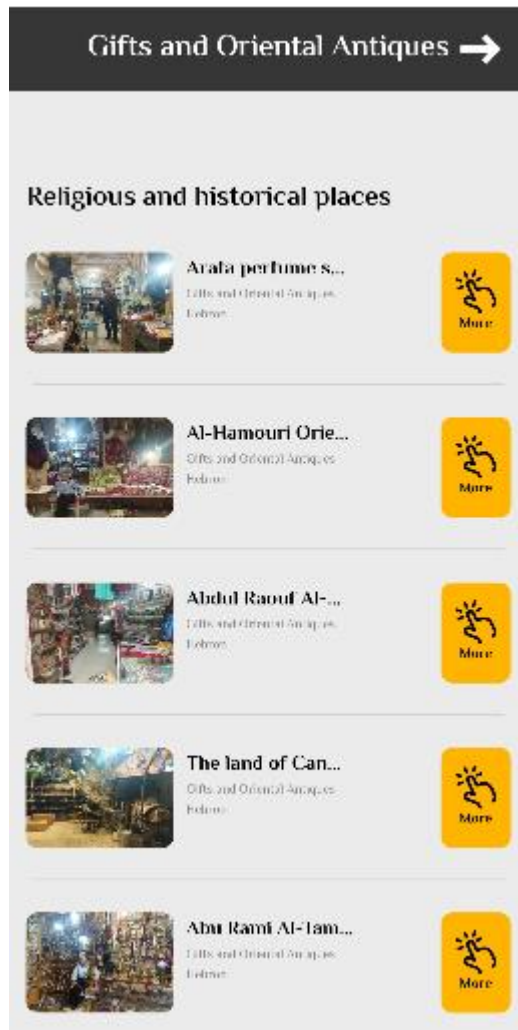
Gifts and Oriental Antiques →

Religious and historical places

Arafa perfume s...
Gifts and Oriental Antiques
Hebron
More

Al-Hamouri Orie...
Gifts and Oriental Antiques
Hebron
More

Abdul Raouf Al-...
Gifts and Oriental Antiques
Hebron
More

The land of Can...
Gifts and Oriental Antiques
Hebron
More

Abu Rami Al-Tam...
Gifts and Oriental Antiques
Hebron
More